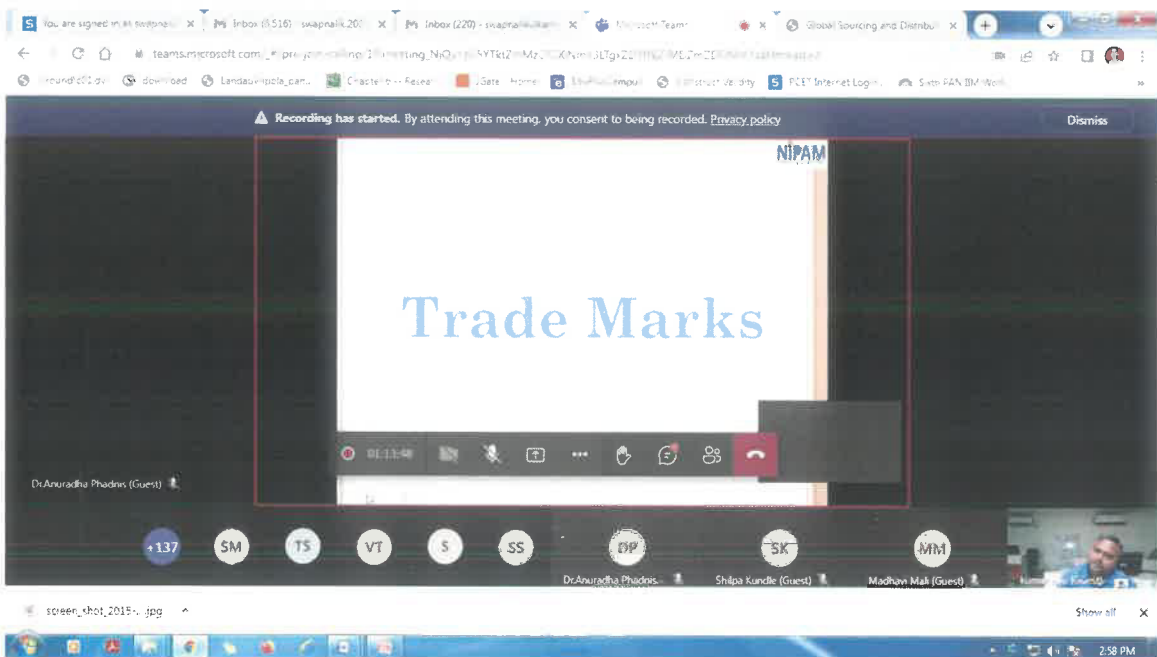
You are signed in as swapna... ×
Inbox (5516) - swapnalk.20... ×
Inbox (220) - swapnalkulkarni... ×
Microsoft Teams
×
Global Sourcing and Distribu... ×

teams.microsoft.com/_#/pre-join-calling/19:meeting_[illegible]

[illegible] download Landaukirpola_cam... Chastelib -- Resea... iGate - Home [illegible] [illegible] Vedhty PCET Internet Login... Sixth PAN IIM Work...

Recording has started. By attending this meeting, you consent to being recorded. Privacy policy

Dismiss

NIPAM

Trade Marks

01:13:48

Dr.Anuradha Phadnis (Guest)

+137
SM
TS
VT
S
SS
DP
Dr.Anuradha Phadnis...
SK
Shilpa Kundle (Guest)
MM
Madhavi Mali (Guest)

screen_shot_2015-...jpg

Show all
×

2:58 PM